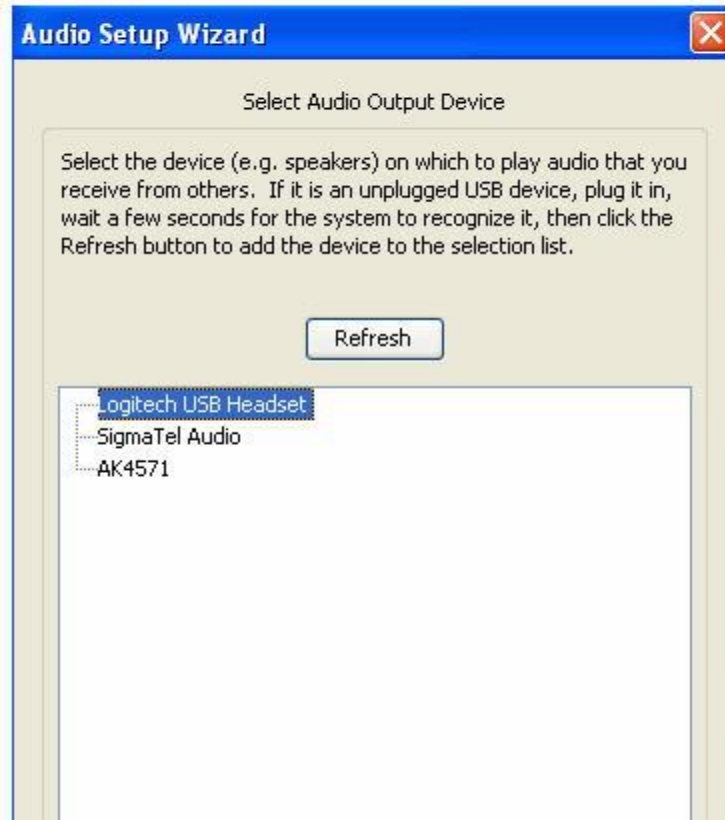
Audio Setup Wizard

Select Audio Output Device

Select the device (e.g. speakers) on which to play audio that you receive from others. If it is an unplugged USB device, plug it in, wait a few seconds for the system to recognize it, then click the Refresh button to add the device to the selection list.

Refresh

Logitech USB Headset
SigmaTel Audio
AK4571